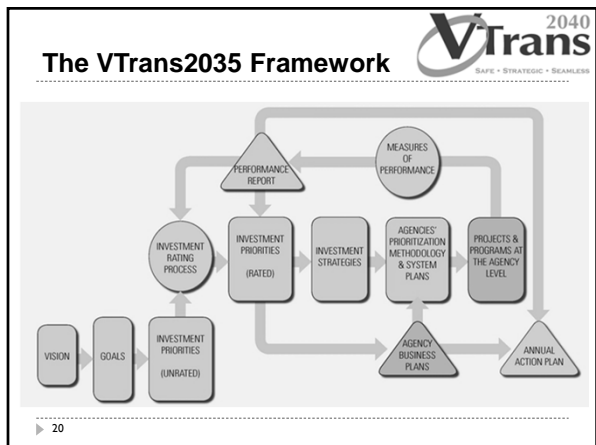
The VTrans2035 Framework

VTrans 2040
SAFE • STRATEGIC • SEAMLESS

PERFORMANCE REPORT

MEASURES OF PERFORMANCE

INVESTMENT RATING PROCESS

INVESTMENT PRIORITIES (RATED)

INVESTMENT STRATEGIES

AGENCIES' PRIORITIZATION METHODOLOGY & SYSTEM PLANS

PROJECTS & PROGRAMS AT THE AGENCY LEVEL

VISION

GOALS

INVESTMENT PRIORITIES (UNRATED)

AGENCY BUSINESS PLANS

ANNUAL ACTION PLAN

20